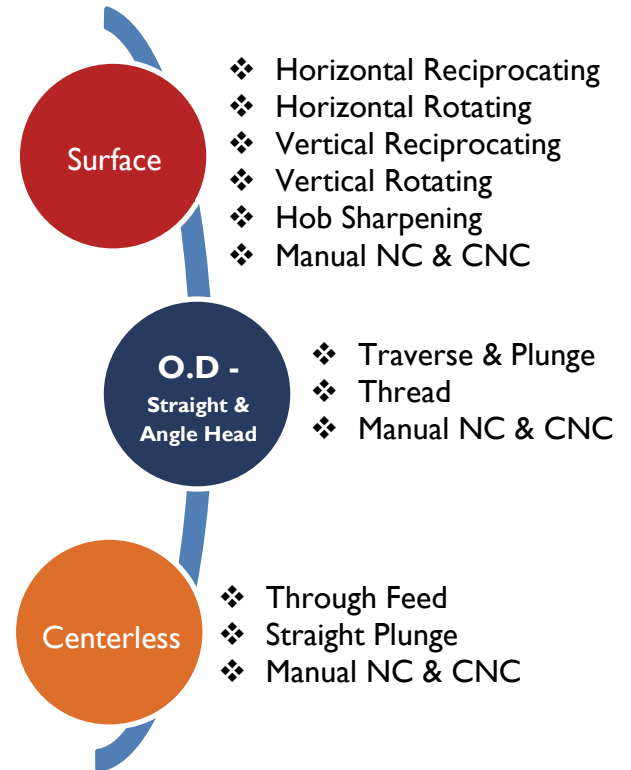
Surface

❖ Horizontal Reciprocating
❖ Horizontal Rotating
❖ Vertical Reciprocating
❖ Vertical Rotating
❖ Hob Sharpening
❖ Manual NC & CNC

O.D -
Straight & Angle Head

❖ Traverse & Plunge
❖ Thread
❖ Manual NC & CNC

Centerless

❖ Through Feed
❖ Straight Plunge
❖ Manual NC & CNC